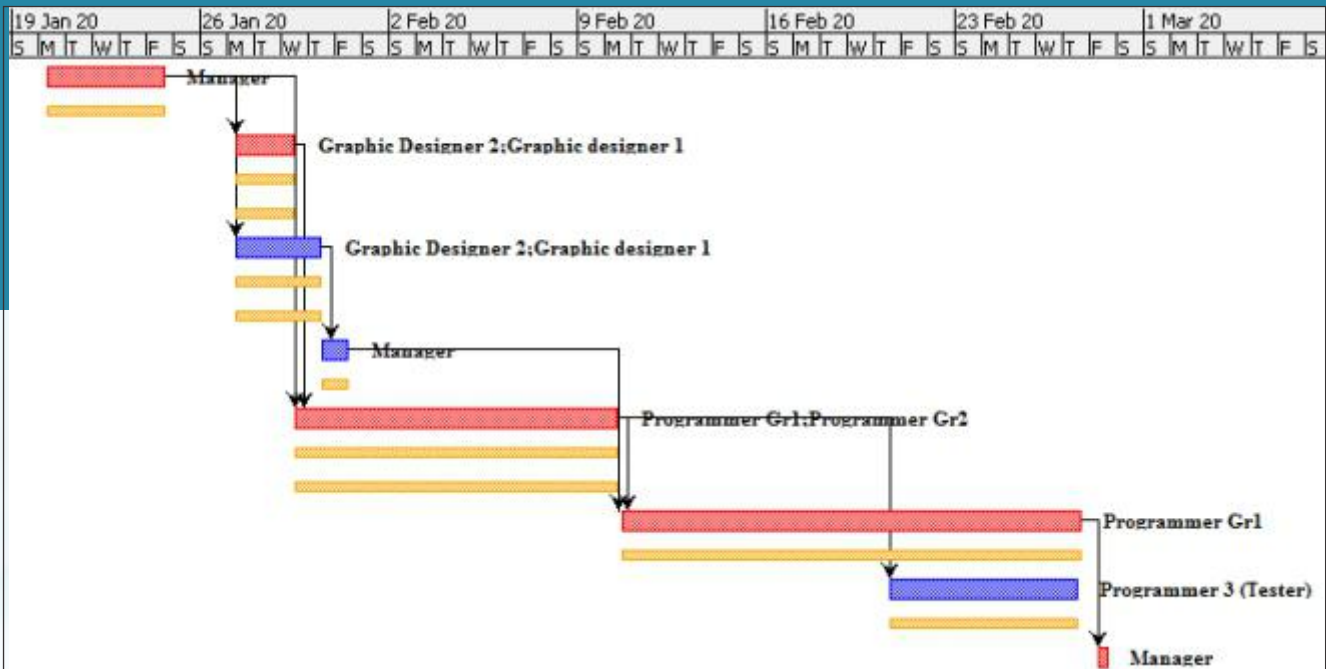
19 Jan 20 | 26 Jan 20 | 2 Feb 20 | 9 Feb 20 | 16 Feb 20 | 23 Feb 20 | 1 Mar 20

S M T W T F S S M T W T F S S M T W T F S S M T W T F S S M T W T F S S M T W T F S S M T W T F S

Manager

Graphic Designer 2;Graphic designer 1

Graphic Designer 2;Graphic designer 1

Manager

Programmer Gr1;Programmer Gr2

Programmer Gr1

Programmer 3 (Tester)

Manager